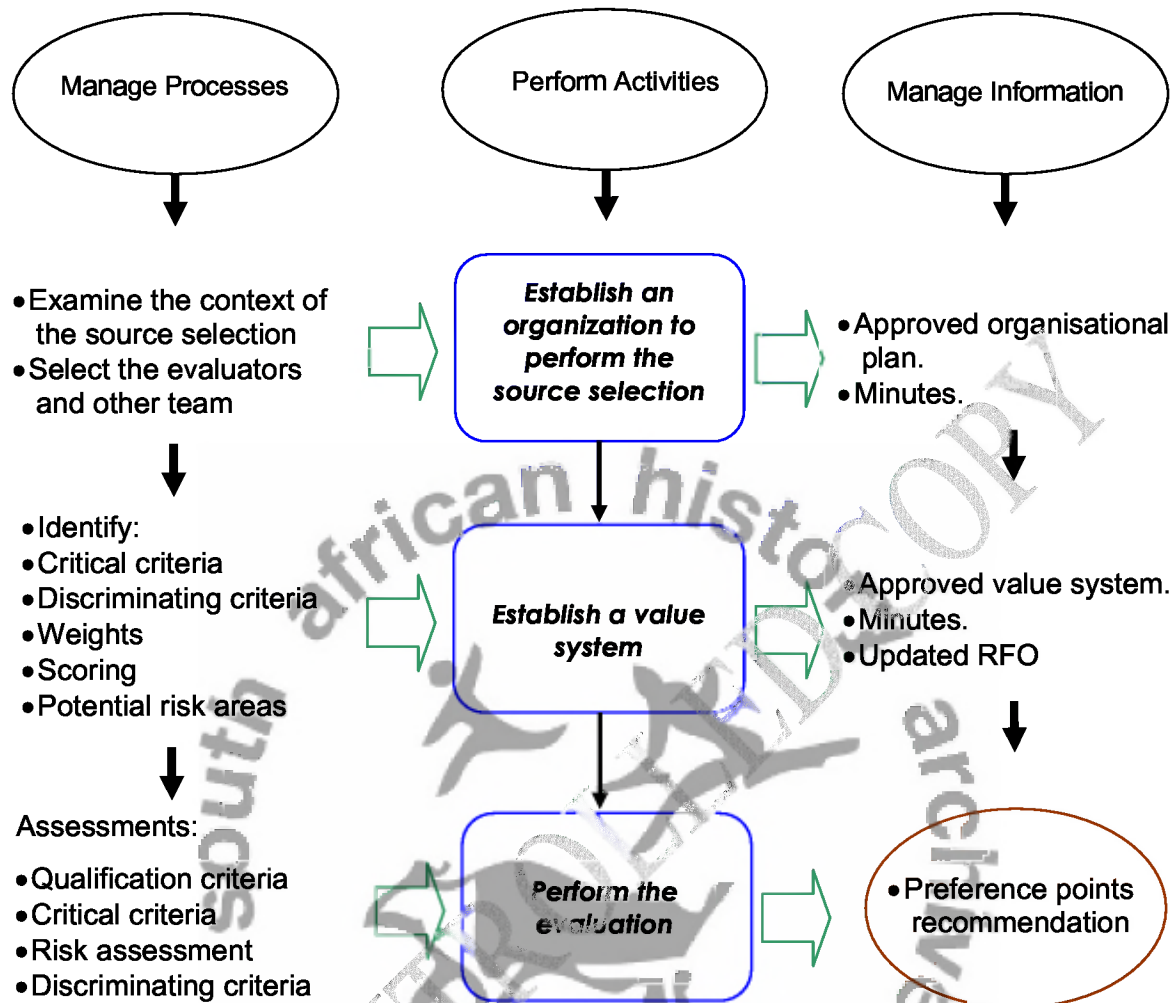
Manage Processes

Perform Activities

Manage Information

• Examine the context of the source selection
• Select the evaluators and other team

Establish an organization to perform the source selection

• Approved organisational plan.
• Minutes.

• Identify:
• Critical criteria
• Discriminating criteria
• Weights
• Scoring
• Potential risk areas

Establish a value system

• Approved value system.
• Minutes.
• Updated RFO

Assessments:
• Qualification criteria
• Critical criteria
• Risk assessment
• Discriminating criteria

Perform the evaluation

• Preference points recommendation

south african history archive

HISTORY COPY